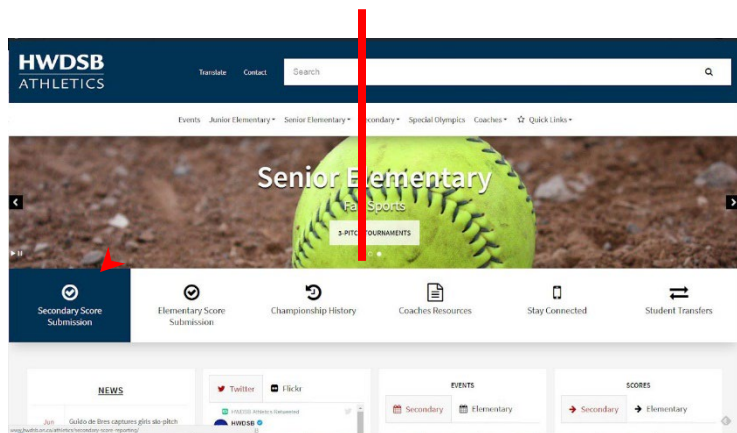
HWDSB ATHLETICS

Translate Contact Search

Events Junior Elementary Senior Elementary Secondary Special Olympics Coaches Quick Links

Senior Elementary

Fall Sports

3-PITCH TOURNAMENTS

Secondary Score Submission

Elementary Score Submission

Championship History

Coaches Resources

Stay Connected

Student Transfers

NEWS

Jun

Guido de Bres captures girls slo-pitch

Twitter

Flickr

HWDSB Athletics Retweeted

HWDSB

EVENTS

Secondary

Elementary

SCORES

Secondary

Elementary

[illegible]